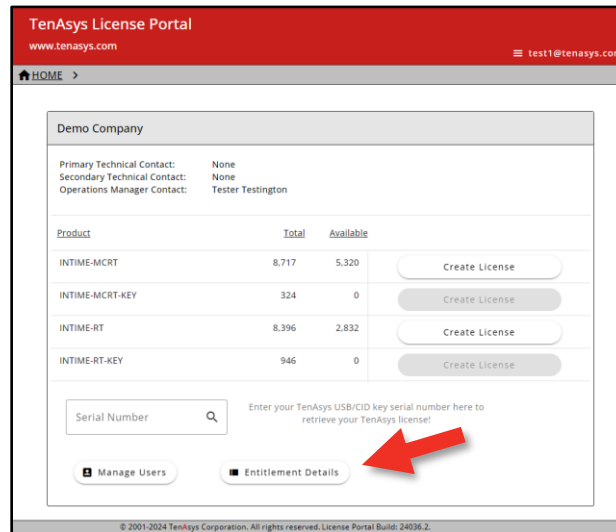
TenAsys License Portal
www.tenasys.com

test1@tenasys.co

HOME >

Demo Company

Primary Technical Contact: None
Secondary Technical Contact: None
Operations Manager Contact: Tester Testington

| Product | Total | Available | |
|---|---|---|---|
| INTIME-MCRT | 8,717 | 5,320 | Create License |
| INTIME-MCRT-KEY | 324 | 0 | Create License |
| INTIME-RT | 8,396 | 2,832 | Create License |
| INTIME-RT-KEY | 946 | 0 | Create License |

Serial Number

Enter your TenAsys USB/CID key serial number here to retrieve your TenAsys license!

Manage Users

Entitlement Details

© 2001-2024 TenAsys Corporation. All rights reserved. License Portal Build: 24036.2.